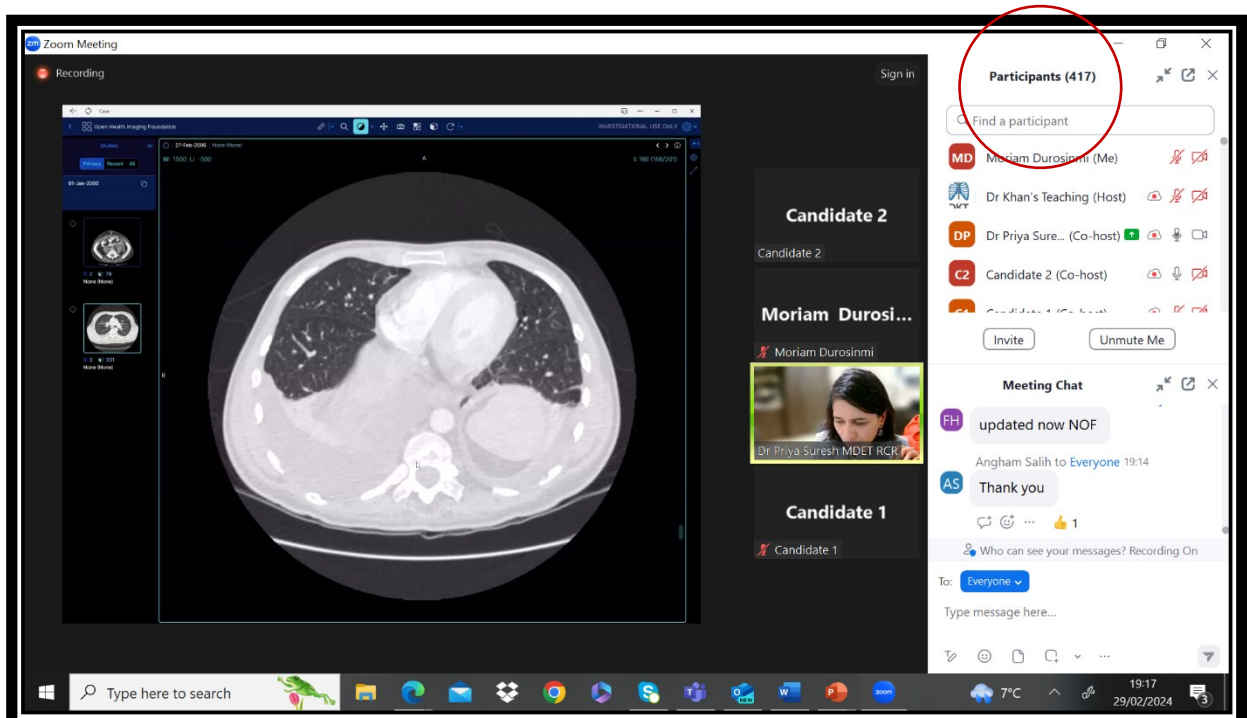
Zoom Meeting

Recording

Sign in

Open Health Imaging Foundation

INVESTIGATIONAL USE ONLY

Studies

Primary Recent All

01-Jan-2000

27-Feb-2006 None (None)

W: 1500 L: -500

A

R

None (None)

None (None)

Candidate 2

Candidate 2

Moriam Durosi...

Moriam Durosinmi

Dr Priya Suresh MDET RCR

Candidate 1

Candidate 1

Participants (417)

Find a participant

MD Moriam Durosinmi (Me)

Dr Khan's Teaching (Host)

DP Dr Priya Sure... (Co-host)

C2 Candidate 2 (Co-host)

Candidate 1 (Co-host)

Invite

Unmute Me

Meeting Chat

FH updated now NOF

Angham Salih to Everyone 19:14

AS Thank you

1

Who can see your messages? Recording On

To: Everyone

Type message here...

Type here to search

7°C

19:17
29/02/2024

3